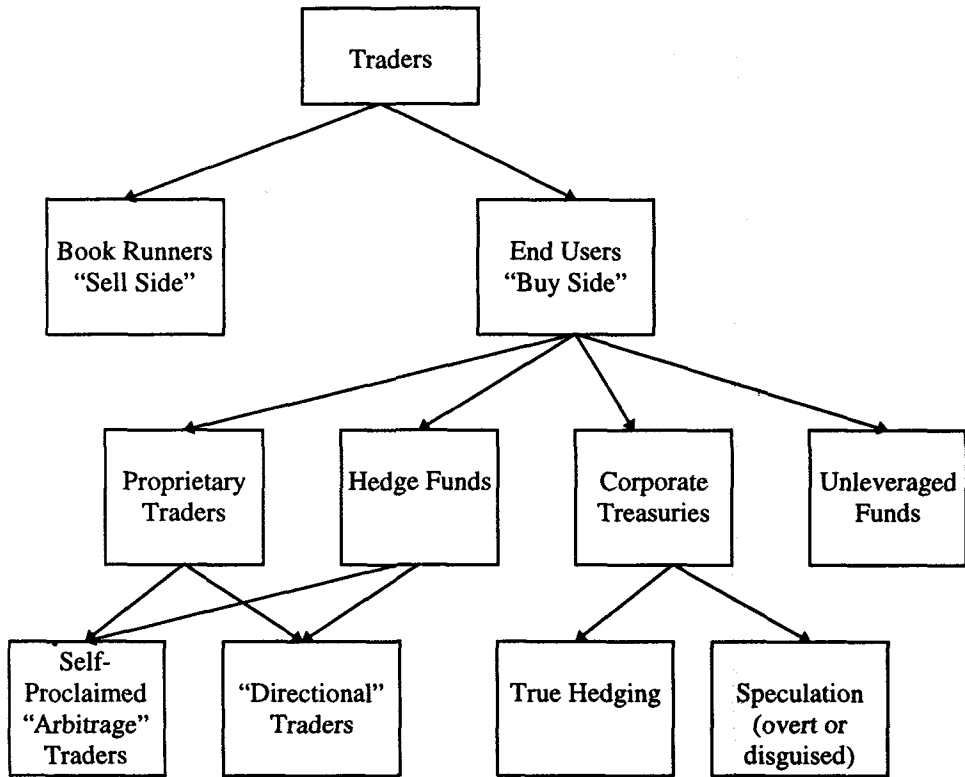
Traders

Book Runners "Sell Side"

End Users "Buy Side"

Proprietary Traders

Hedge Funds

Corporate Treasuries

Unleveraged Funds

Self-Proclaimed "Arbitrage" Traders

"Directional" Traders

True Hedging

Speculation (overt or disguised)